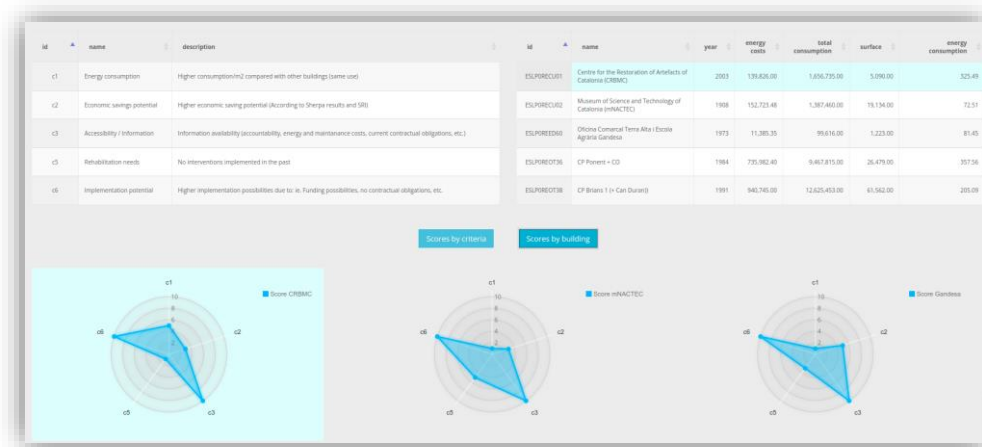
| id | name | description |
|---|---|---|
| c1 | Energy consumption | Higher consumption/m2 compared with other buildings (same use) |
| c2 | Economic savings potential | Higher economic saving potential (According to Sherpa results and SRI) |
| c3 | Accessibility / Information | Information availability (accountability, energy and maintanance costs, current contractual obligations, etc.) |
| c5 | Rehabilitation needs | No interventions implemented in the past |
| c6 | Implementation potential | Higher implementation possibilities due to: ie. Funding possibilities, no contractual obligations, etc. |

| id | name | year | energy costs | total consumption | surface | energy consumption |
|---|---|---|---|---|---|---|
| ESLPORECU01 | Centre for the Restoration of Artefacts of Catalonia (CRBMC) | 2003 | 139,826.00 | 1,656,735.00 | 5,090.00 | 325.49 |
| ESLPORECU02 | Museum of Science and Technology of Catalonia (mNACTEC) | 1908 | 152,723.48 | 1,387,460.00 | 19,134.00 | 72.51 |
| ESLPOREED60 | Oficina Comarcal Terra Alta i Escola Agrària Gandesa | 1973 | 11,385.35 | 99,616.00 | 1,223.00 | 81.45 |
| ESLPOREOT36 | CP Ponent + CO | 1984 | 735,982.40 | 9,467,815.00 | 26,479.00 | 357.56 |
| ESLPOREOT38 | CP Brians 1 (+ Can Duran) | 1991 | 940,745.00 | 12,625,453.00 | 61,562.00 | 205.09 |

Scores by criteria
Scores by building

c1
10
8
6
4
2
c2
c3
c5
c6
Score CRBMC

c1
10
8
6
4
2
c2
c3
c5
c6
Score mNACTEC

c1
10
8
6
4
2
c2
c3
c5
c6
Score Gandesa